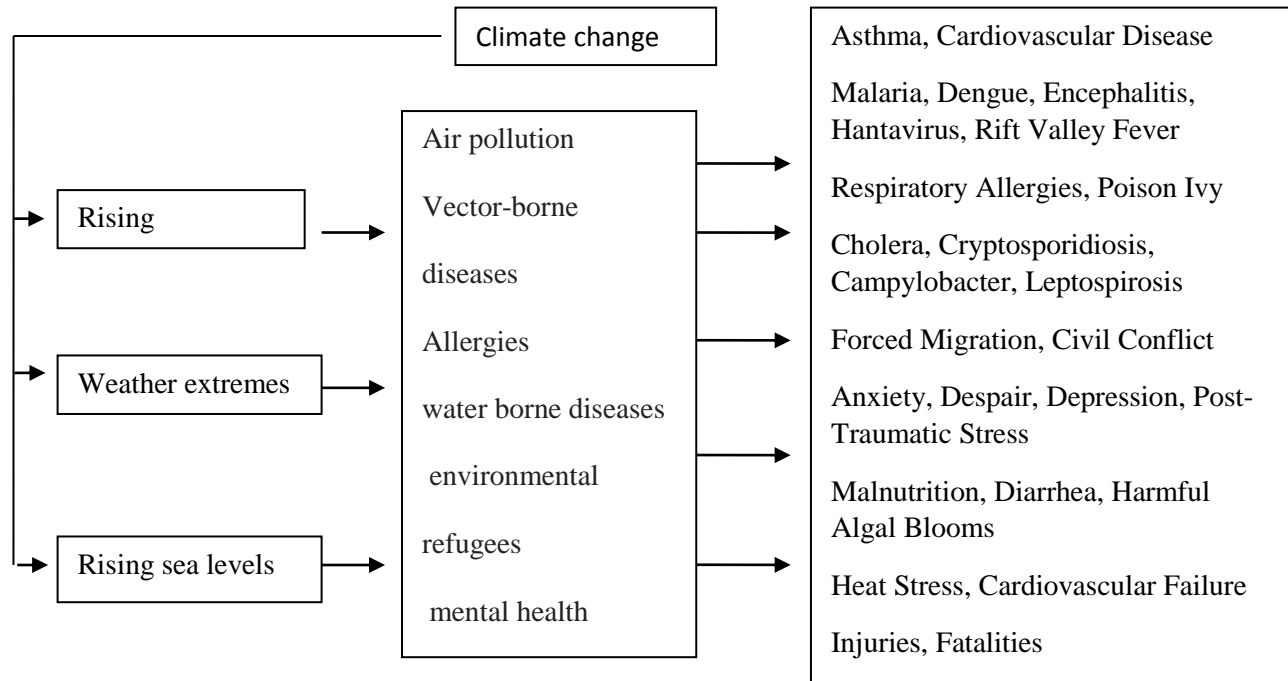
Climate change

Rising

Weather extremes

Rising sea levels

Air pollution

Vector-borne diseases

Allergies

water borne diseases

environmental refugees

mental health

Asthma, Cardiovascular Disease

Malaria, Dengue, Encephalitis, Hantavirus, Rift Valley Fever

Respiratory Allergies, Poison Ivy

Cholera, Cryptosporidiosis, Campylobacter, Leptospirosis

Forced Migration, Civil Conflict

Anxiety, Despair, Depression, Post-Traumatic Stress

Malnutrition, Diarrhea, Harmful Algal Blooms

Heat Stress, Cardiovascular Failure

Injuries, Fatalities